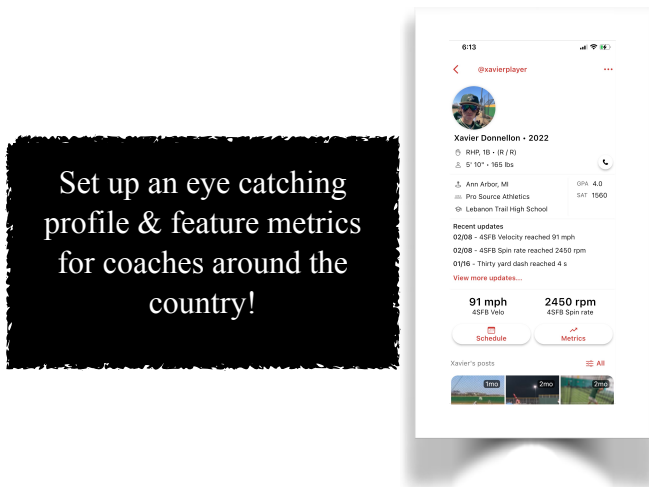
Set up an eye catching profile & feature metrics for coaches around the country!

6:13

@xavierplayer

Xavier Donnellon • 2022

RHP, 1B • (R / R)

5' 10" • 165 lbs

Ann Arbor, MI

Pro Source Athletics

Lebanon Trail High School

GPA 4.0

SAT 1560

Recent updates

02/08 - 4SFB Velocity reached 91 mph

02/08 - 4SFB Spin rate reached 2450 rpm

01/16 - Thirty yard dash reached 4 s

View more updates....

91 mph
4SFB Velo

2450 rpm
4SFB Spin rate

Schedule

Metrics

Xavier's posts

All

1mo

2mo

2mo